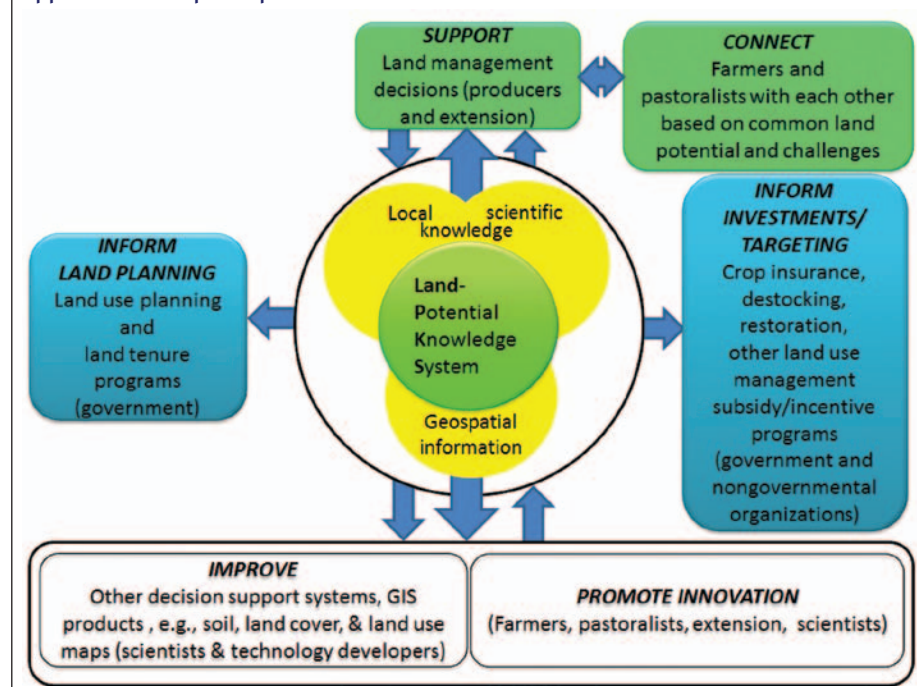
SUPPORT
Land management decisions (producers and extension)

CONNECT
Farmers and pastoralists with each other based on common land potential and challenges

INFORM
LAND PLANNING
Land use planning and land tenure programs (government)

Local knowledge

scientific knowledge

Land-Potential Knowledge System

Geospatial information

INFORM
INVESTMENTS/
TARGETING
Crop insurance, destocking, restoration, other land use management subsidy/incentive programs (government and nongovernmental organizations)

IMPROVE
Other decision support systems, GIS products , e.g., soil, land cover, & land use maps (scientists & technology developers)

PROMOTE INNOVATION
(Farmers, pastoralists, extension, scientists)